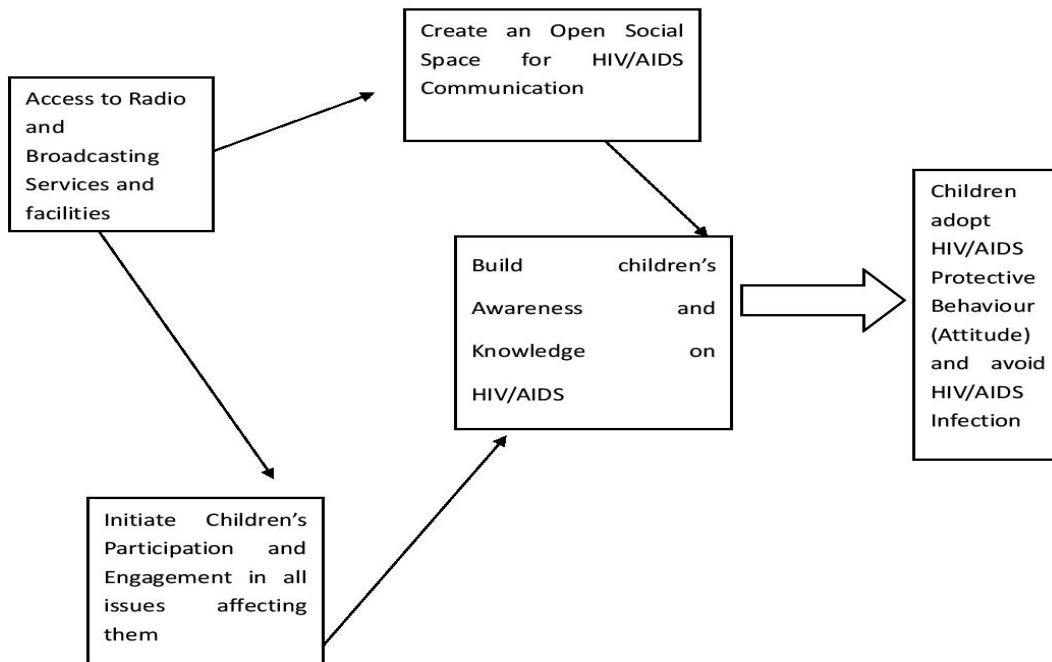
Access to Radio and Broadcasting Services and facilities

Create an Open Social Space for HIV/AIDS Communication

Build children's Awareness and Knowledge on HIV/AIDS

Children adopt HIV/AIDS Protective Behaviour (Attitude) and avoid HIV/AIDS Infection

Initiate Children's Participation and Engagement in all issues affecting them